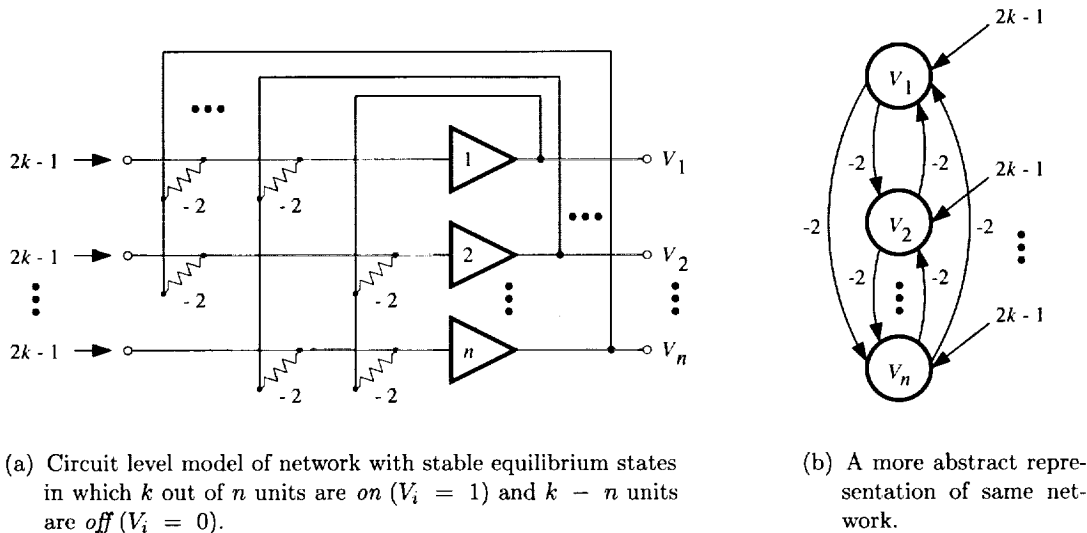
$2k - 1$
$2k - 1$
$2k - 1$
$- 2$
$- 2$
$- 2$
$- 2$
$- 2$
$- 2$
1
2
$n$
$V_1$
$V_2$
$V_n$

$2k - 1$
$V_1$
-2
-2
$2k - 1$
-2
$V_2$
-2
-2
-2
$2k - 1$
$V_n$

(a) Circuit level model of network with stable equilibrium states in which $k$ out of $n$ units are *on* ($V_i = 1$) and $k - n$ units are *off* ($V_i = 0$).

(b) A more abstract representation of same network.